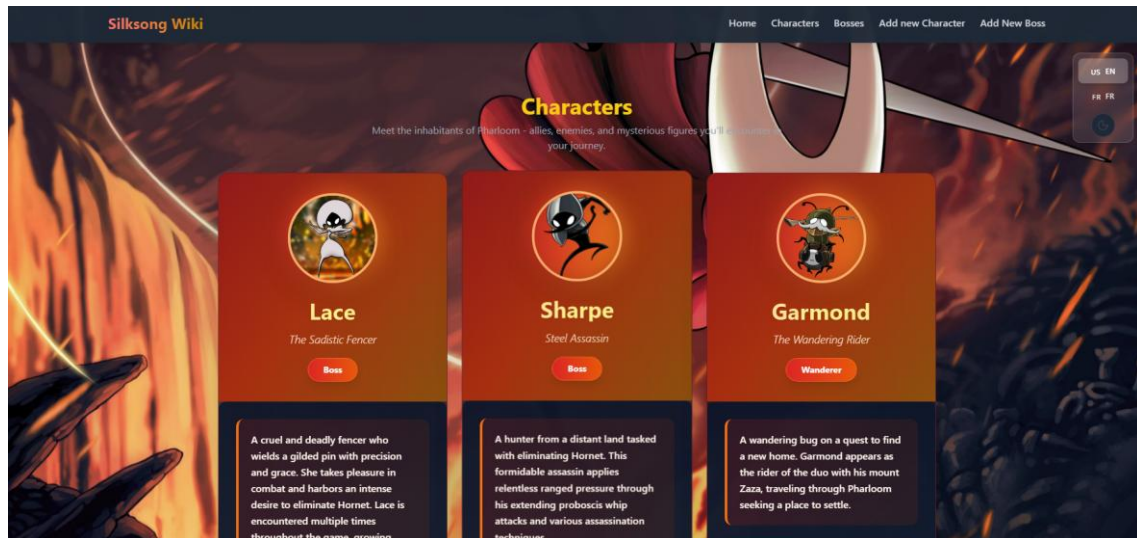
Silksong Wiki

Home Characters Bosses Add new Character Add New Boss

US EN
FR FR

Characters

Meet the inhabitants of Pharloom - allies, enemies, and mysterious figures you'll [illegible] your journey.

Lace
The Sadistic Fencer
Boss

A cruel and deadly fencer who wields a gilded pin with precision and grace. She takes pleasure in combat and harbors an intense desire to eliminate Hornet. Lace is encountered multiple times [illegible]

Sharpe
Steel Assassin
Boss

A hunter from a distant land tasked with eliminating Hornet. This formidable assassin applies relentless ranged pressure through his extending proboscis whip attacks and various assassination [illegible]

Garmond
The Wandering Rider
Wanderer

A wandering bug on a quest to find a new home. Garmond appears as the rider of the duo with his mount Zaza, traveling through Pharloom seeking a place to settle.